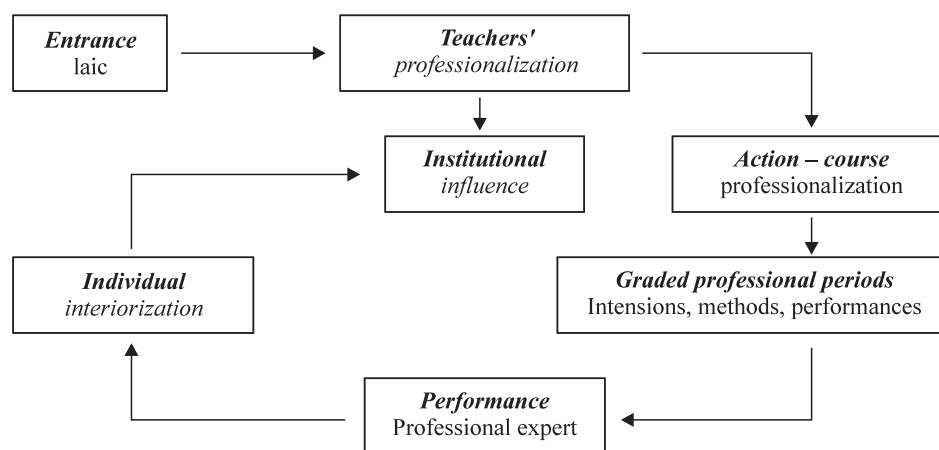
Entrance
laic

Teachers'
professionalization

Institutional
influence

Action – course
professionalization

Graded professional periods
Intensions, methods, performances

Performance
Professional expert

Individual
interiorization